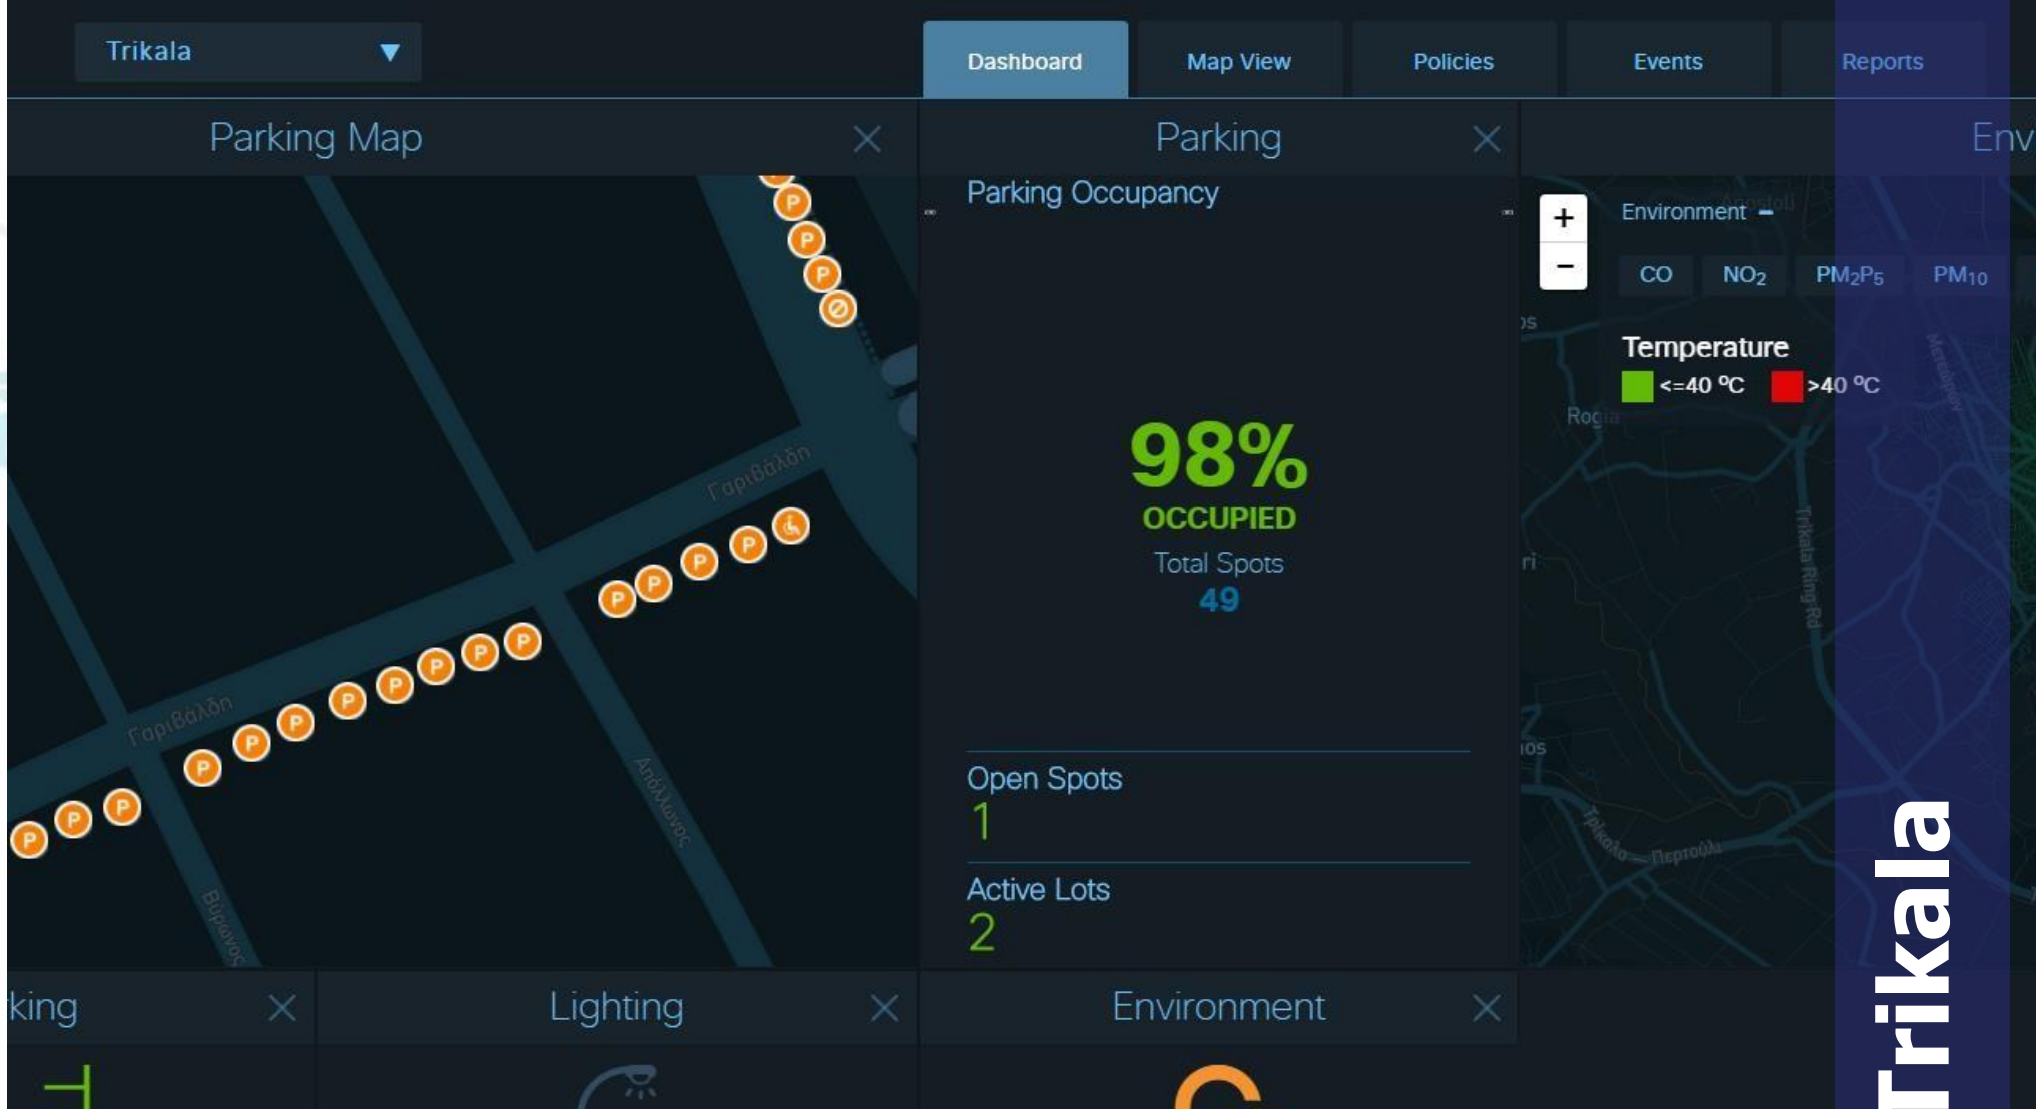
Trikala ▼

Dashboard
Map View
Policies
Events
Reports

Parking Map ×

Γαριβάλδη
Γαριβάλδη
Απόλλωνος
Βύρωνος

Parking ×

Parking Occupancy

98%
OCCUPIED
Total Spots
49

Open Spots
1

Active Lots
2

Env

+
−

Environment −

CO
$NO_2$
$PM_2P_5$
$PM_{10}$

Temperature
<=40 ºC
>40 ºC

Trikala Ring Rd

king ×

Lighting ×

Environment ×

Trikala